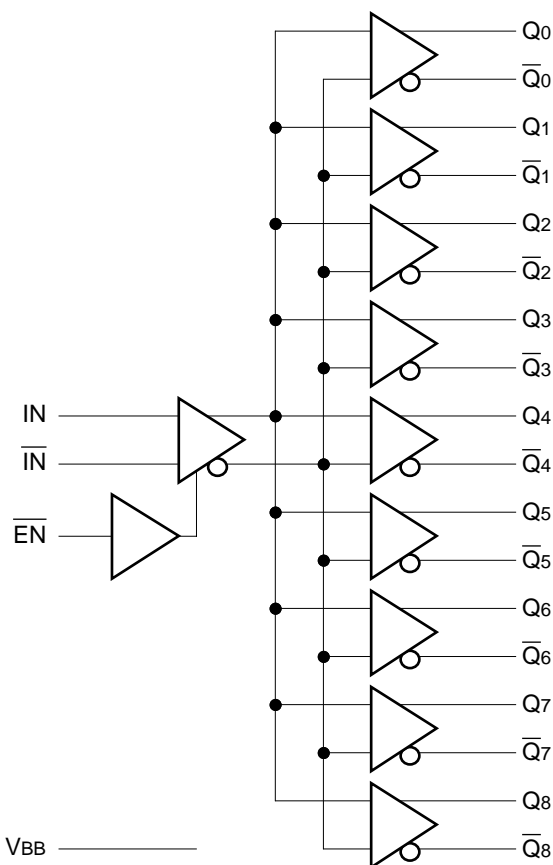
$Q_0$
$\overline{Q_0}$
$Q_1$
$\overline{Q_1}$
$Q_2$
$\overline{Q_2}$
$Q_3$
$\overline{Q_3}$
IN
$\overline{IN}$
$Q_4$
$\overline{Q_4}$
$\overline{EN}$
$Q_5$
$\overline{Q_5}$
$Q_6$
$\overline{Q_6}$
$Q_7$
$\overline{Q_7}$
$Q_8$
$V_{BB}$
$\overline{Q_8}$